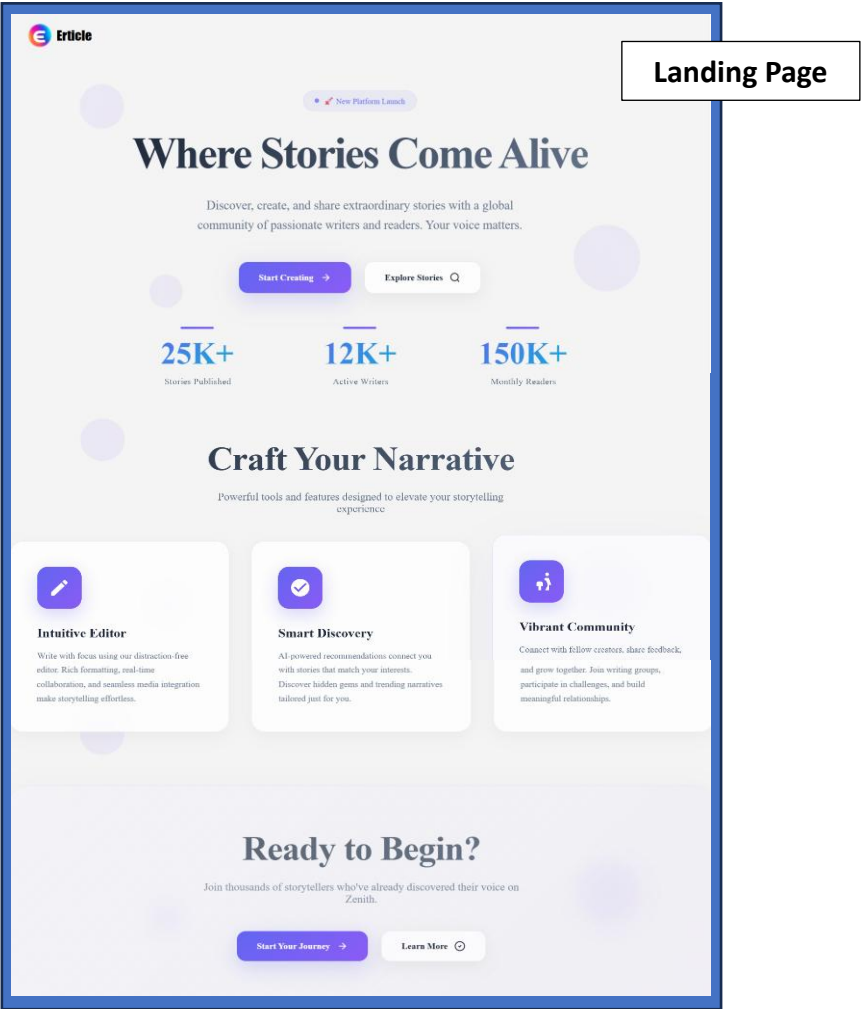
Erticle

Landing Page

New Platform Launch

Where Stories Come Alive

Discover, create, and share extraordinary stories with a global community of passionate writers and readers. Your voice matters.

Start Creating →

Explore Stories

25K+
Stories Published

12K+
Active Writers

150K+
Monthly Readers

Craft Your Narrative

Powerful tools and features designed to elevate your storytelling experience

Intuitive Editor

Write with focus using our distraction-free editor. Rich formatting, real-time collaboration, and seamless media integration make storytelling effortless.

Smart Discovery

AI-powered recommendations connect you with stories that match your interests. Discover hidden gems and trending narratives tailored just for you.

Vibrant Community

Connect with fellow creators, share feedback, and grow together. Join writing groups, participate in challenges, and build meaningful relationships.

Ready to Begin?

Join thousands of storytellers who've already discovered their voice on Zenith.

Start Your Journey →

Learn More